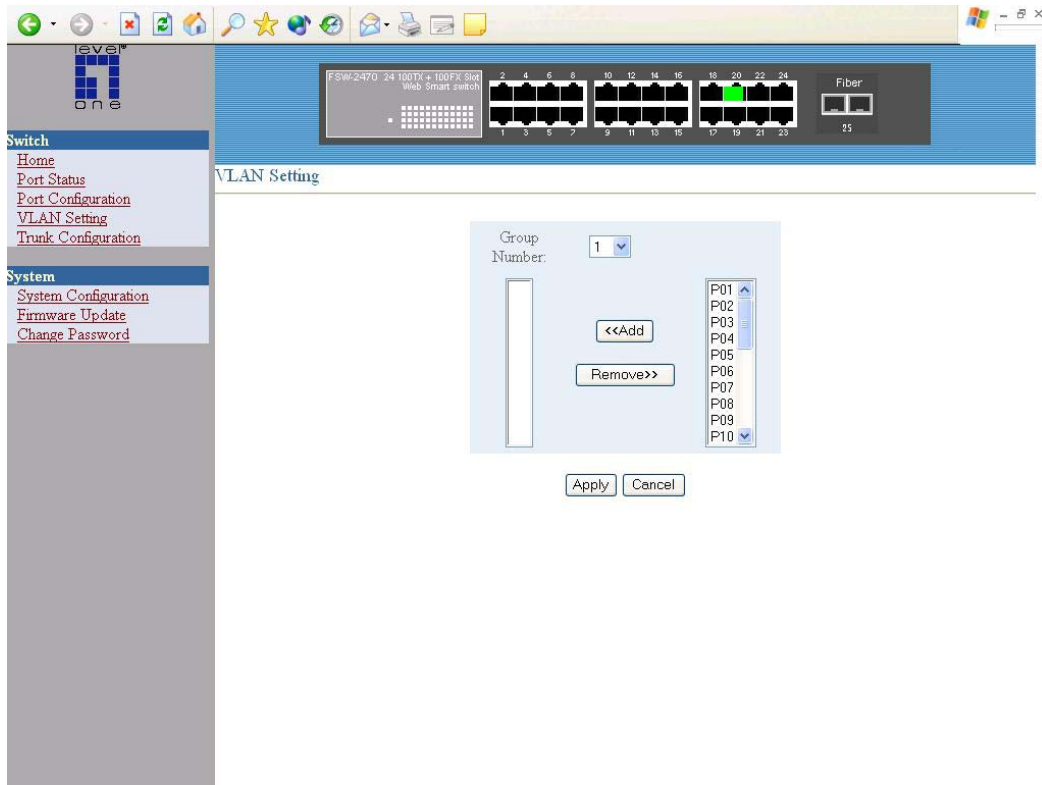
level one

Switch
Home
Port Status
Port Configuration
VLAN Setting
Trunk Configuration

System
System Configuration
Firmware Update
Change Password

FSW-2470 24 100TX + 100FX Slot Web Smart switch

2 4 6 8 10 12 14 16 18 20 22 24

1 3 5 7 9 11 13 15 17 19 21 23

Fiber
25

VLAN Setting

Group Number: 1

<<Add

Remove>>

P01
P02
P03
P04
P05
P06
P07
P08
P09
P10

Apply Cancel